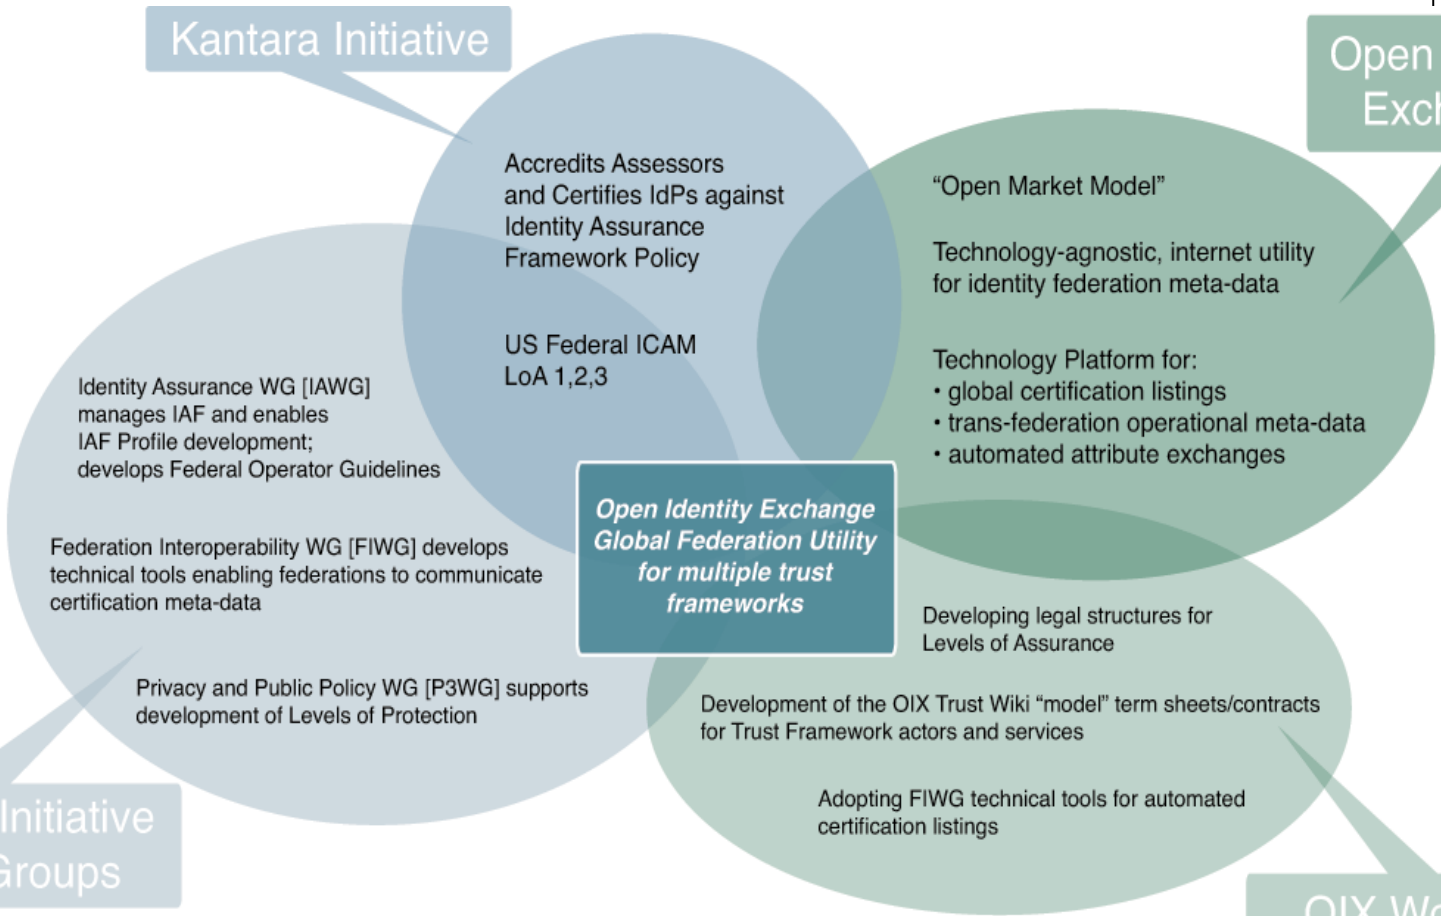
Kantara Initiative

Open Exc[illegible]

Accredits Assessors and Certifies IdPs against Identity Assurance Framework Policy

US Federal ICAM LoA 1,2,3

"Open Market Model"

Technology-agnostic, internet utility for identity federation meta-data

Technology Platform for:
• global certification listings
• trans-federation operational meta-data
• automated attribute exchanges

Identity Assurance WG [IAWG] manages IAF and enables IAF Profile development; develops Federal Operator Guidelines

Federation Interoperability WG [FIWG] develops technical tools enabling federations to communicate certification meta-data

Open Identity Exchange Global Federation Utility for multiple trust frameworks

Developing legal structures for Levels of Assurance

Privacy and Public Policy WG [P3WG] supports development of Levels of Protection

Development of the OIX Trust Wiki "model" term sheets/contracts for Trust Framework actors and services

Adopting FIWG technical tools for automated certification listings

Initiative Groups

OIX W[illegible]